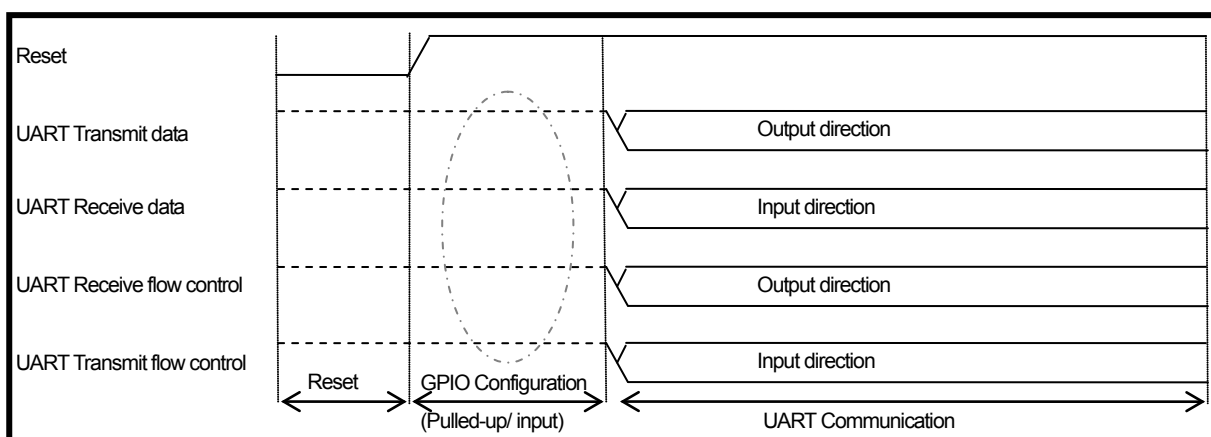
Reset

UART Transmit data

Output direction

UART Receive data

Input direction

UART Receive flow control

Output direction

UART Transmit flow control

Input direction

Reset

GPIO Configuration (Pulled-up/ input)

UART Communication